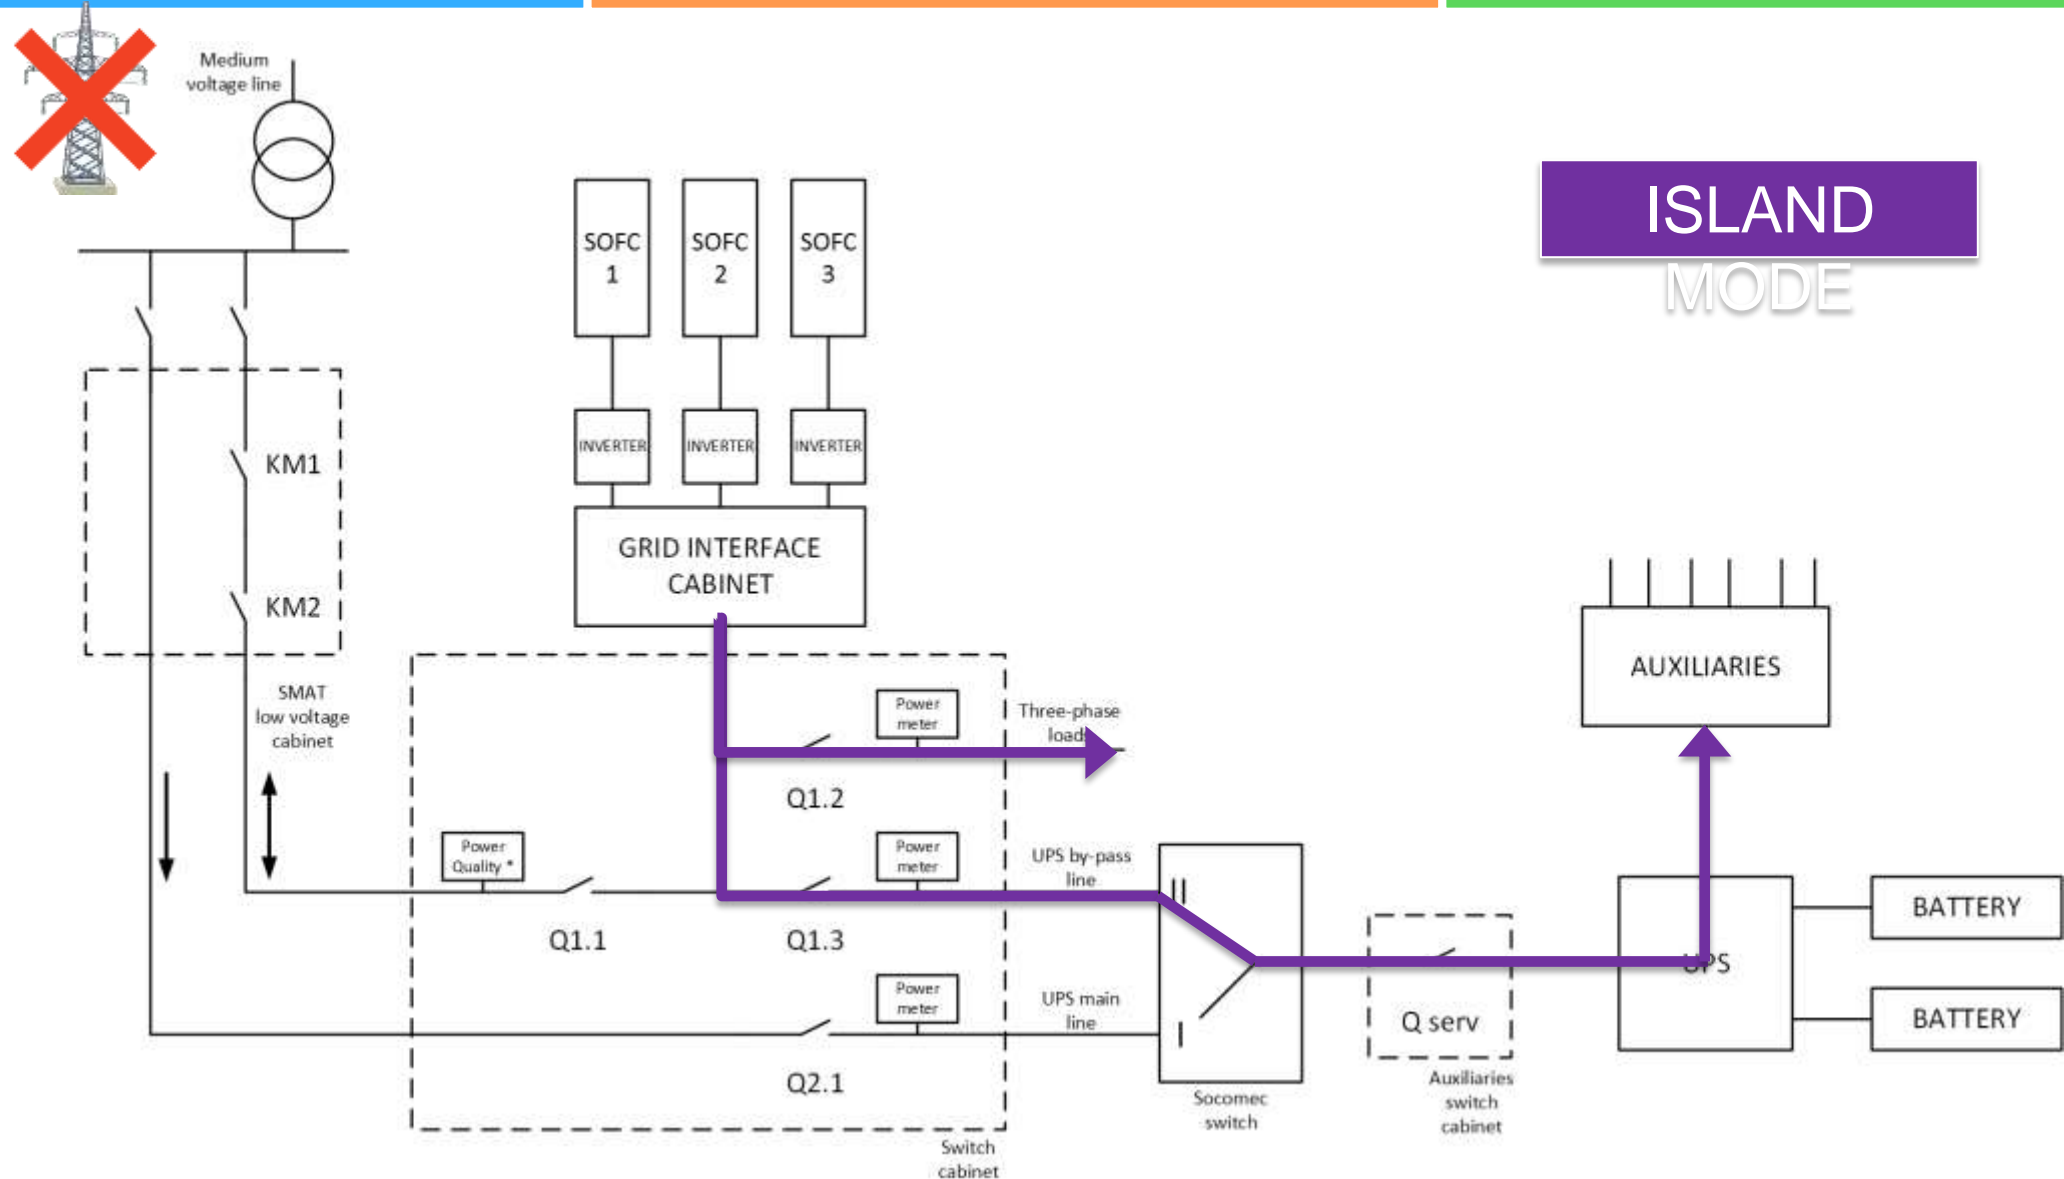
Medium voltage line

ISLAND MODE

SOFC 1

SOFC 2

SOFC 3

INVERTER

INVERTER

INVERTER

GRID INTERFACE CABINET

KM1

KM2

SMAT low voltage cabinet

AUXILIARIES

Power meter

Three-phase load

Q1.2

Power Quality *

Power meter

UPS by-pass line

II

I

Q1.1

Q1.3

Power meter

UPS main line

Q2.1

Q serv

UPS

BATTERY

BATTERY

Socomec switch

Auxiliaries switch cabinet

Switch cabinet